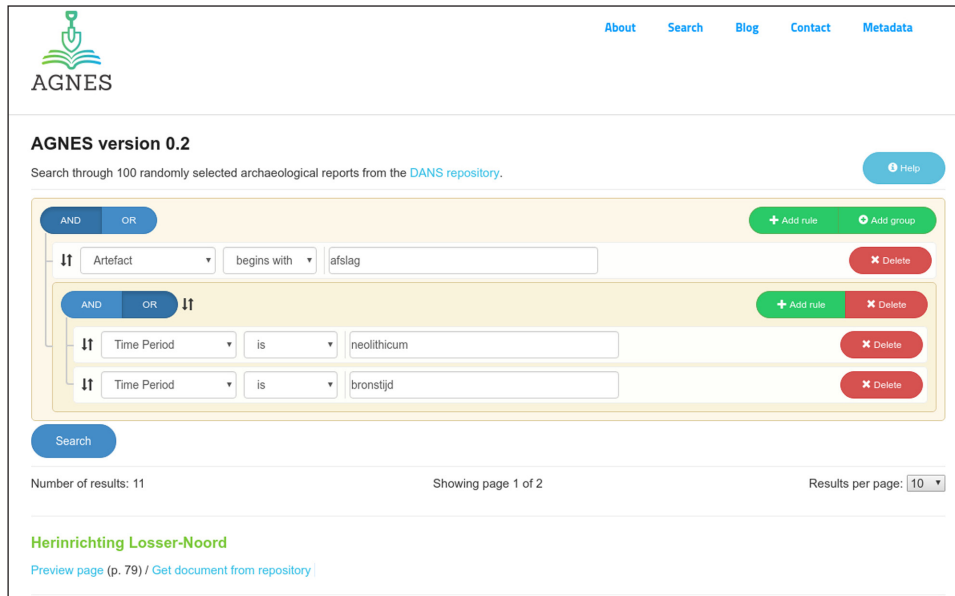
AGNES

About Search Blog Contact Metadata

AGNES version 0.2

Search through 100 randomly selected archaeological reports from the DANS repository.

Help

AND OR

Add rule Add group

Artefact begins with afslag Delete

AND OR

Add rule Delete

Time Period is neolithicum Delete

Time Period is bronstijd Delete

Search

Number of results: 11

Showing page 1 of 2

Results per page: 10

Herinrichting Losser-Noord

Preview page (p. 79) / Get document from repository